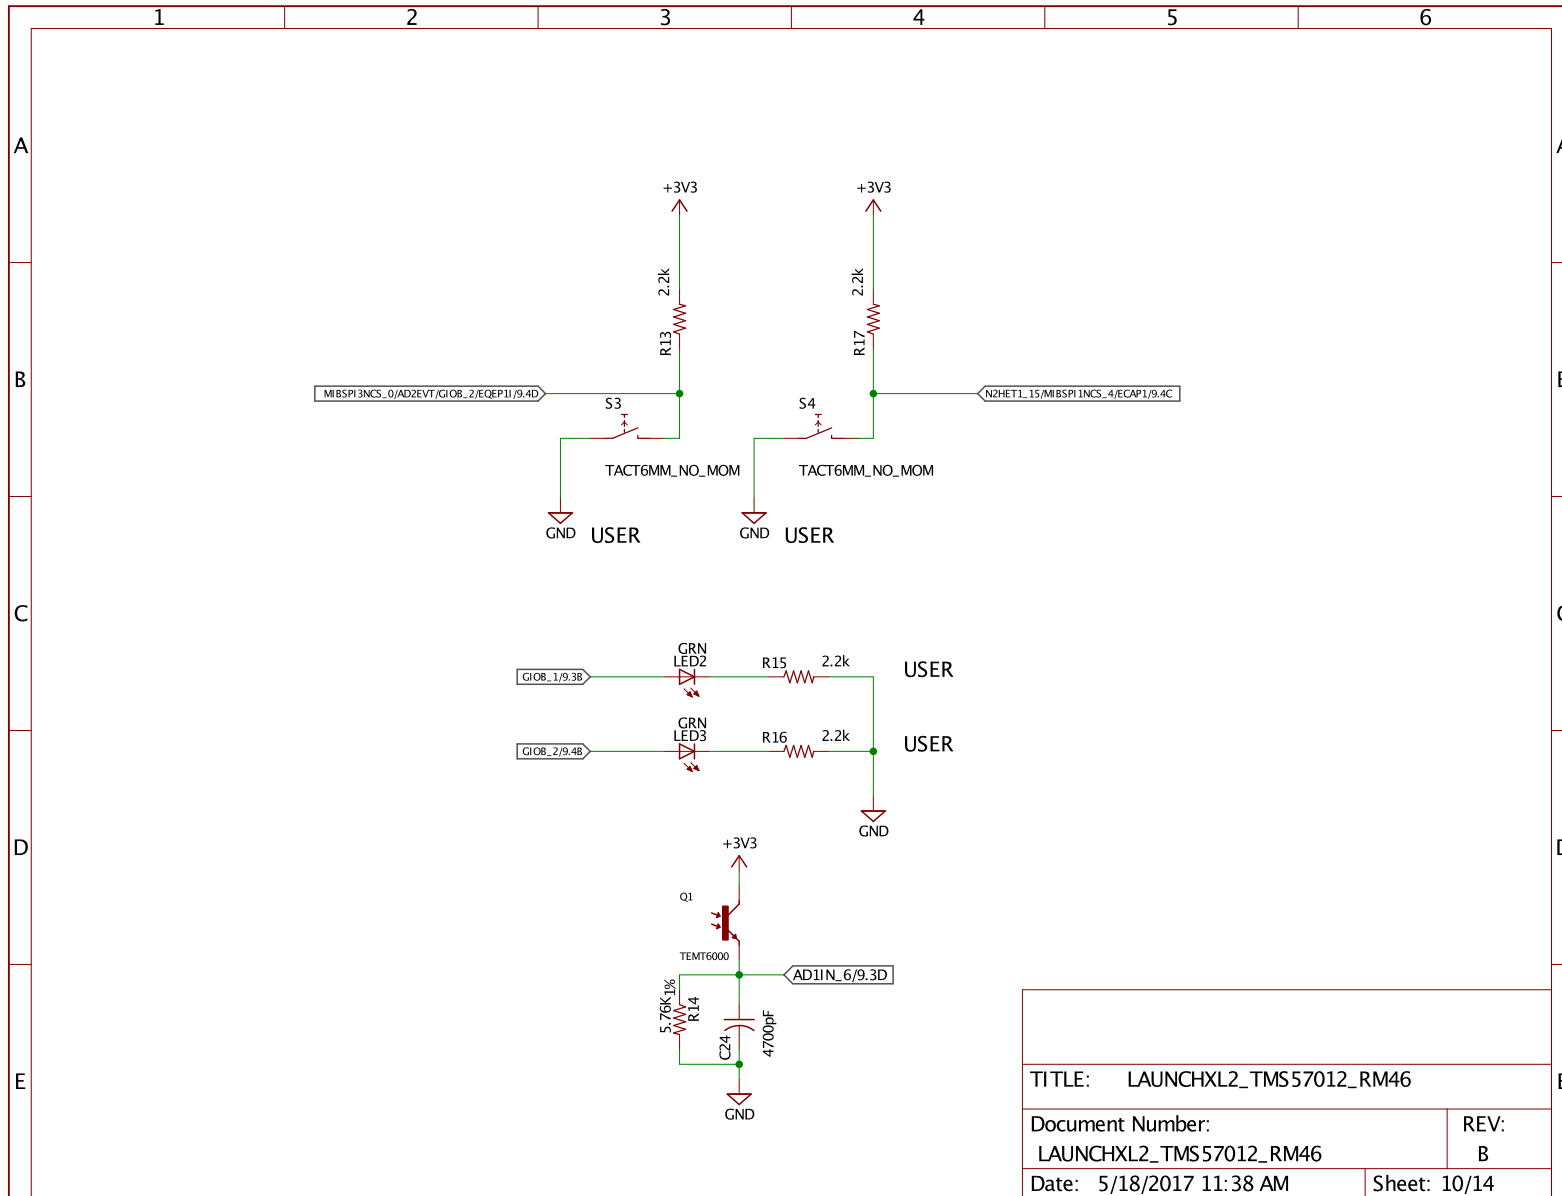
1 2 3 4 5 6

A

B

C

D

E

+3V3

2.2k

R13

MIBSPI3NCS_0/AD2EVT/GIOB_2/EQEP1I/9.4D

S3

TACT6MM_NO_MOM

GND USER

+3V3

2.2k

R17

N2HET1_15/MIBSPI1NCS_4/ECAP1/9.4C

S4

TACT6MM_NO_MOM

GND USER

GIOB_1/9.3B

GRN
LED2

R15 2.2k

USER

GIOB_2/9.4B

GRN
LED3

R16 2.2k

USER

GND

+3V3

Q1

TEMT6000

AD1IN_6/9.3D

5.76K 1%
R14

C24
4700pF

GND

TITLE: LAUNCHXL2_TMS57012_RM46

Document Number:
LAUNCHXL2_TMS57012_RM46

REV:
B

Date: 5/18/2017 11:38 AM

Sheet: 10/14